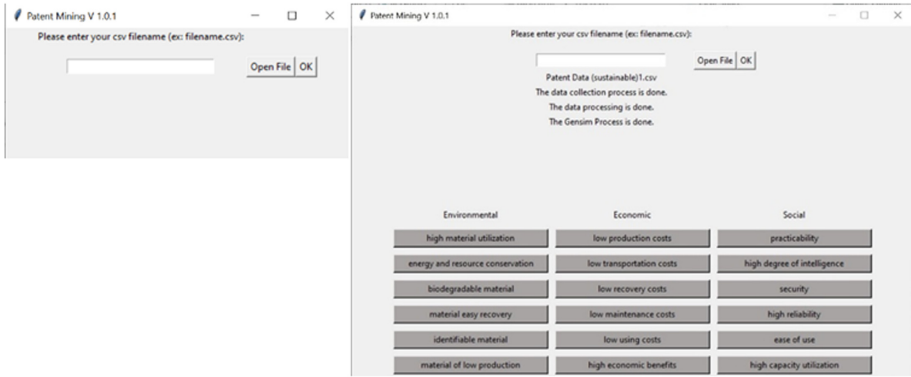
Patent Mining V 1.0.1

Please enter your csv filename (ex: filename.csv):

Open File OK

Patent Mining V 1.0.1

Please enter your csv filename (ex: filename.csv):

Open File OK

Patent Data (sustainable)1.csv
The data collection process is done.
The data processing is done.
The Gensim Process is done.

| Environmental | Economic | Social |
|---|---|---|
| high material utilization | low production costs | practicability |
| energy and resource conservation | low transportation costs | high degree of intelligence |
| biodegradable material | low recovery costs | security |
| material easy recovery | low maintenance costs | high reliability |
| identifiable material | low using costs | ease of use |
| material of low production | high economic benefits | high capacity utilization |